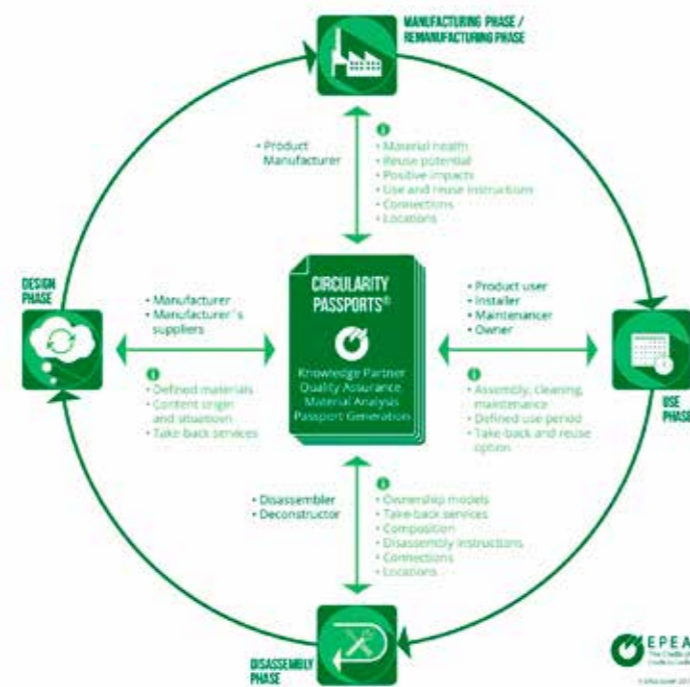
MANUFACTURING PHASE / REMANUFACTURING PHASE

• Product Manufacturer

• Material health
• Reuse potential
• Positive impacts
• Use and reuse instructions
• Connections
• Locations

DESIGN PHASE

• Manufacturer
• Manufacturer´s suppliers

• Defined materials
• Content origin and situation
• Take back services

CIRCULARITY PASSPORTS®

Knowledge Partner
Quality Assurance
Material Analysis
Passport Generation

• Product user
• Installer
• Maintenancer
• Owner

• Assembly, cleaning, maintenance
• Defined use period
• Take-back and reuse option

USE PHASE

• Disassembler
• Deconstructor

• Ownership models
• Take-back services
• Composition
• Disassembly instructions
• Connections
• Locations

DISASSEMBLY PHASE

EPEA
The Cradle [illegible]
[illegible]

© EPEA GmbH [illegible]